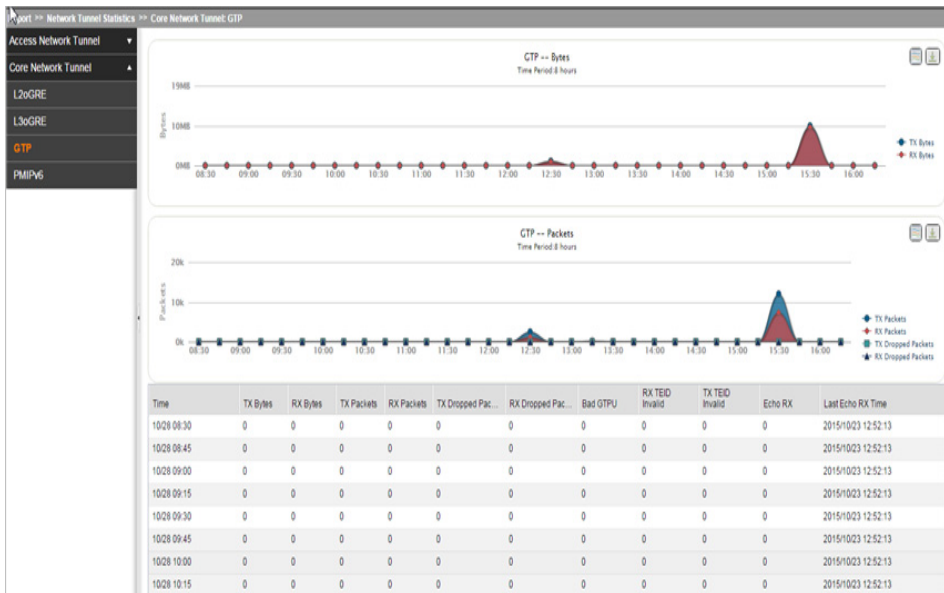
port >> Network Tunnel Statistics >> Core Network Tunnel: GTP

Access Network Tunnel
Core Network Tunnel
L2oGRE
L3oGRE
GTP
PMIPv6

GTP -- Bytes
Time Period:8 hours

19MB
10MB
0MB
Bytes
08:30 09:00 09:30 10:00 10:30 11:00 11:30 12:00 12:30 13:00 13:30 14:00 14:30 15:00 15:30 16:00

TX Bytes
RX Bytes

GTP -- Packets
Time Period:8 hours

20k
10k
0k
Packets
08:30 09:00 09:30 10:00 10:30 11:00 11:30 12:00 12:30 13:00 13:30 14:00 14:30 15:00 15:30 16:00

TX Packets
RX Packets
TX Dropped Packets
RX Dropped Packets

| Time | TX Bytes | RX Bytes | TX Packets | RX Packets | TX Dropped Pac... | RX Dropped Pac... | Bad GTPU | RX TEID Invalid | TX TEID Invalid | Echo RX | Last Echo RX Time |
|---|---|---|---|---|---|---|---|---|---|---|---|
| 10/28 08:30 | 0 | 0 | 0 | 0 | 0 | 0 | 0 | 0 | 0 | 0 | 2015/10/23 12:52:13 |
| 10/28 08:45 | 0 | 0 | 0 | 0 | 0 | 0 | 0 | 0 | 0 | 0 | 2015/10/23 12:52:13 |
| 10/28 09:00 | 0 | 0 | 0 | 0 | 0 | 0 | 0 | 0 | 0 | 0 | 2015/10/23 12:52:13 |
| 10/28 09:15 | 0 | 0 | 0 | 0 | 0 | 0 | 0 | 0 | 0 | 0 | 2015/10/23 12:52:13 |
| 10/28 09:30 | 0 | 0 | 0 | 0 | 0 | 0 | 0 | 0 | 0 | 0 | 2015/10/23 12:52:13 |
| 10/28 09:45 | 0 | 0 | 0 | 0 | 0 | 0 | 0 | 0 | 0 | 0 | 2015/10/23 12:52:13 |
| 10/28 10:00 | 0 | 0 | 0 | 0 | 0 | 0 | 0 | 0 | 0 | 0 | 2015/10/23 12:52:13 |
| 10/28 10:15 | 0 | 0 | 0 | 0 | 0 | 0 | 0 | 0 | 0 | 0 | 2015/10/23 12:52:13 |